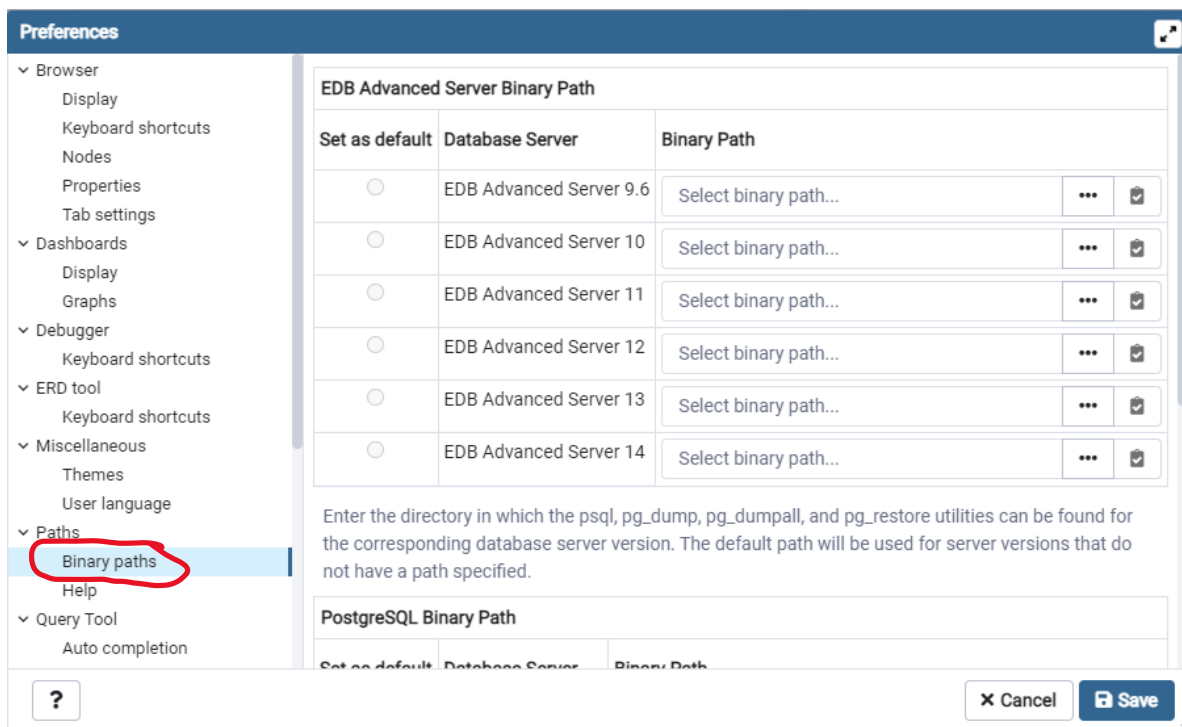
Preferences

Browser
Display
Keyboard shortcuts
Nodes
Properties
Tab settings
Dashboards
Display
Graphs
Debugger
Keyboard shortcuts
ERD tool
Keyboard shortcuts
Miscellaneous
Themes
User language
Paths
Binary paths
Help
Query Tool
Auto completion

EDB Advanced Server Binary Path

| Set as default | Database Server | Binary Path |
|---|---|---|
| | EDB Advanced Server 9.6 | Select binary path... |
| | EDB Advanced Server 10 | Select binary path... |
| | EDB Advanced Server 11 | Select binary path... |
| | EDB Advanced Server 12 | Select binary path... |
| | EDB Advanced Server 13 | Select binary path... |
| | EDB Advanced Server 14 | Select binary path... |

Enter the directory in which the psql, pg_dump, pg_dumpall, and pg_restore utilities can be found for the corresponding database server version. The default path will be used for server versions that do not have a path specified.

PostgreSQL Binary Path

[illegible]

?
× Cancel
Save